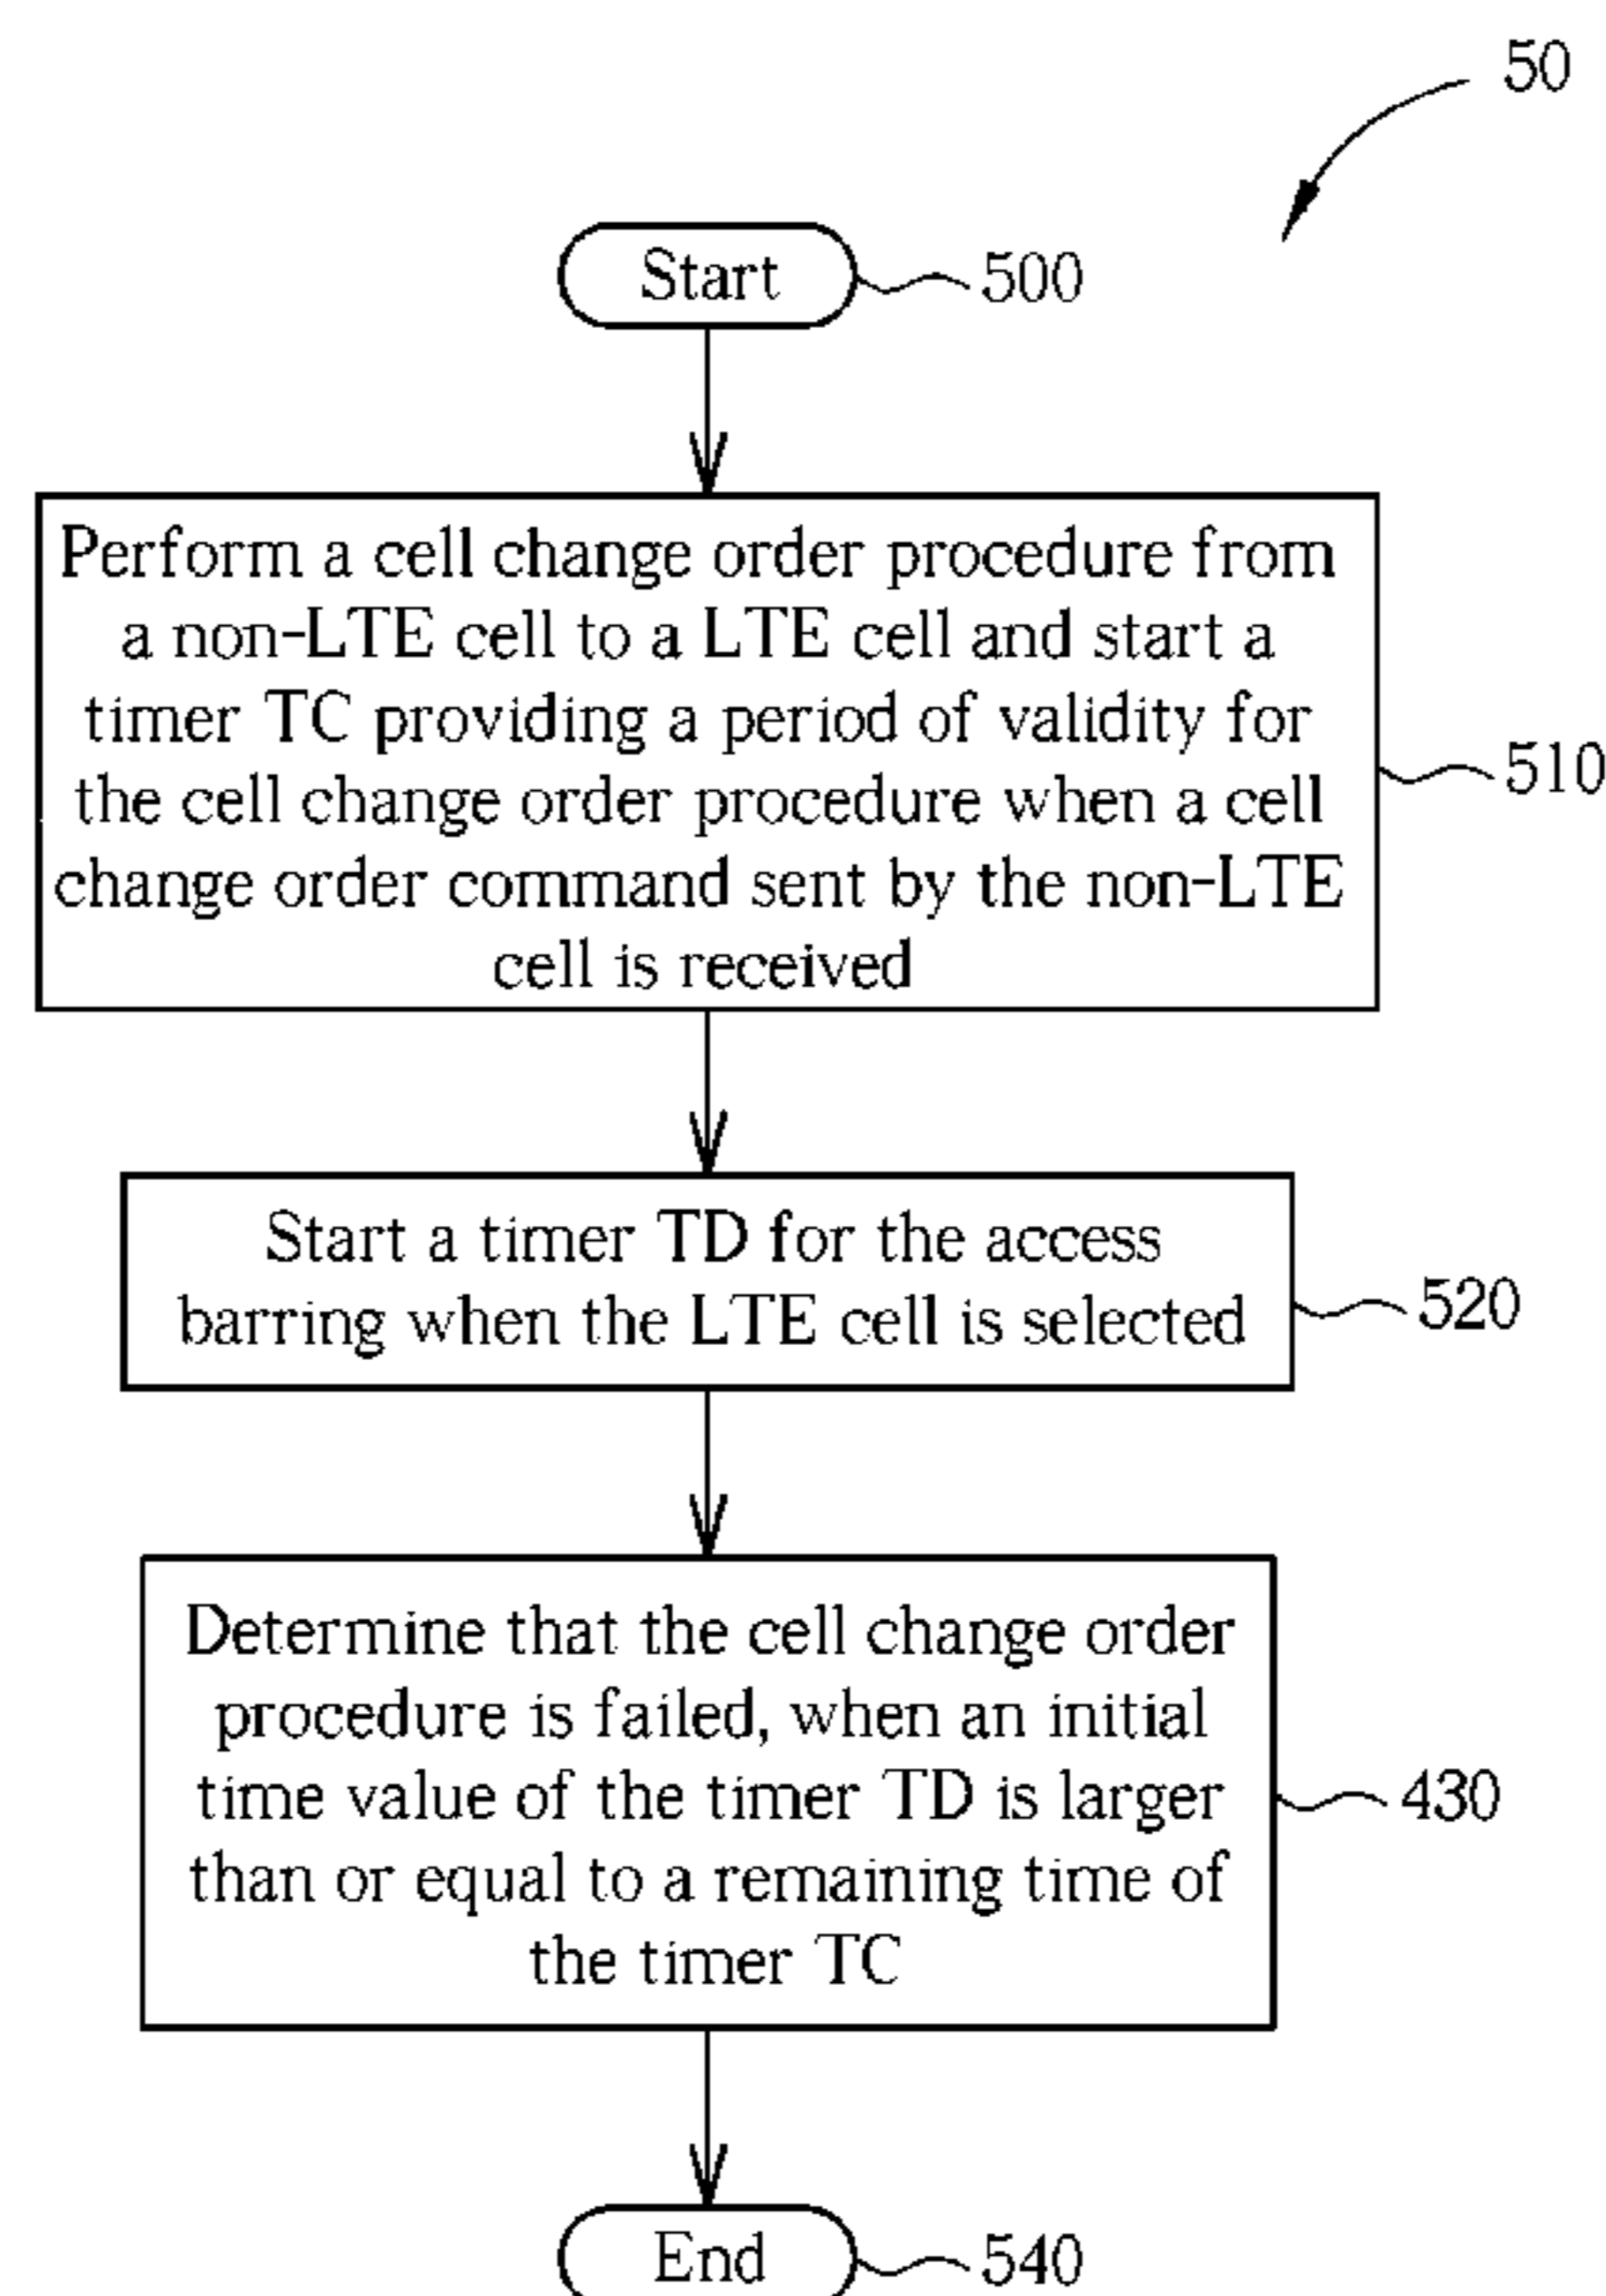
50

Start 500

Perform a cell change order procedure from a non-LTE cell to a LTE cell and start a timer TC providing a period of validity for the cell change order procedure when a cell change order command sent by the non-LTE cell is received 510

Start a timer TD for the access barring when the LTE cell is selected 520

Determine that the cell change order procedure is failed, when an initial time value of the timer TD is larger than or equal to a remaining time of the timer TC 430

End 540